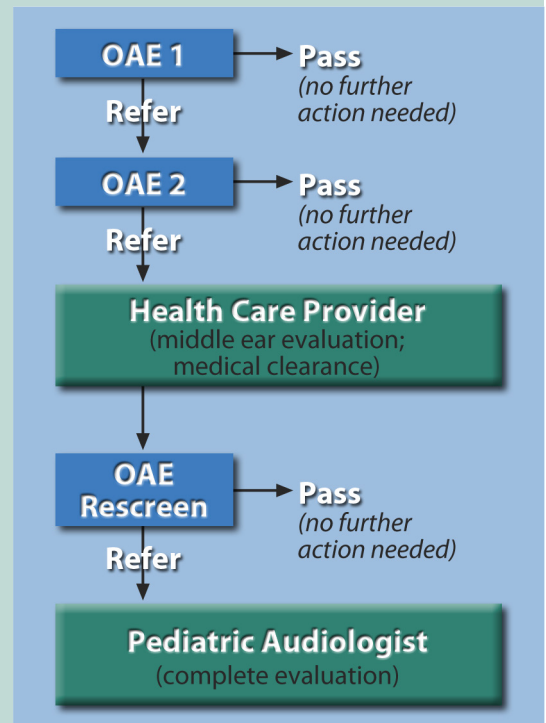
OAE 1

Pass
(no further action needed)

Refer

OAE 2

Pass
(no further action needed)

Refer

Health Care Provider
(middle ear evaluation; medical clearance)

OAE Rescreen

Pass
(no further action needed)

Refer

Pediatric Audiologist
(complete evaluation)